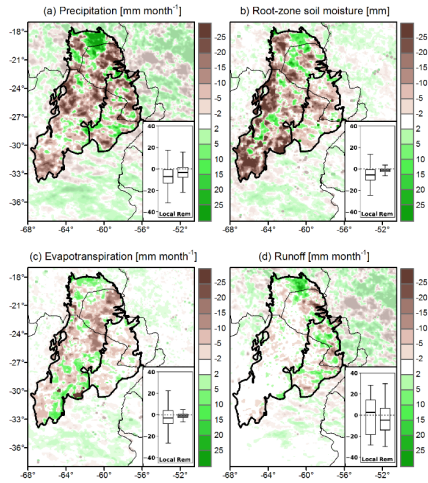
(a) Precipitation [mm month$^{-1}$]

-18°
-21°
-24°
-27°
-30°
-33°
-36°

60
40
20
0
-20
-40
-60
Local Rem

-25
-20
-15
-10
-5
-2
2
5
10
15
20
25

(b) Root-zone soil moisture [mm]

60
40
20
0
-20
-40
-60
Local Rem

-25
-20
-15
-10
-5
-2
2
5
10
15
20
25

(c) Evapotranspiration [mm month$^{-1}$]

-18°
-21°
-24°
-27°
-30°
-33°
-36°

60
40
20
0
-20
-40
-60
Local Rem

-68° -64° -60° -56° -52°

-25
-20
-15
-10
-5
-2
2
5
10
15
20
25

(d) Runoff [mm month$^{-1}$]

40
20
0
-20
-40
Local Rem

-68° -64° -60° -56° -52°

-25
-20
-15
-10
-5
-2
2
5
10
15
20
25